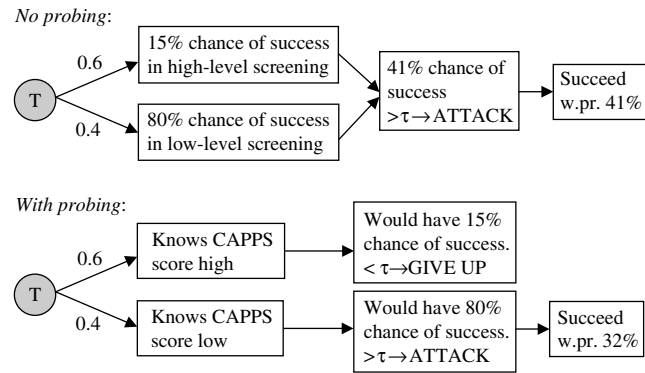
*No probing*:

T

0.6

0.4

15% chance of success in high-level screening

80% chance of success in low-level screening

41% chance of success $>\tau\rightarrow$ATTACK

Succeed w.pr. 41%

*With probing*:

T

0.6

0.4

Knows CAPPS score high

Knows CAPPS score low

Would have 15% chance of success. $<\tau\rightarrow$GIVE UP

Would have 80% chance of success. $>\tau\rightarrow$ATTACK

Succeed w.pr. 32%